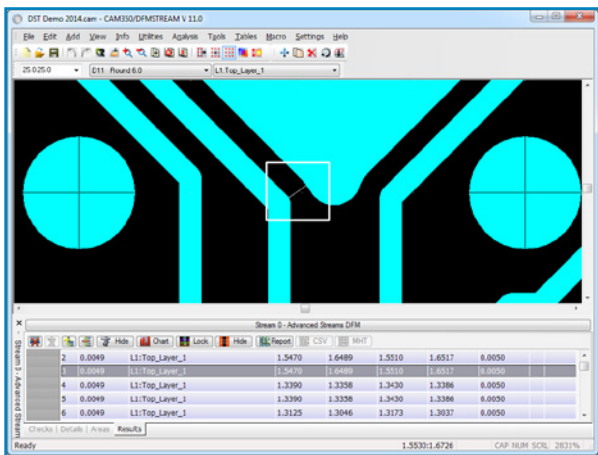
DST Demo 2014.cam - CAM350/DFMSTREAM V 11.0

File Edit Add View Info Utilities Analysis Tools Tables Macro Settings Help

25.0:25.0 D11 Round 6.0 L1:Top_Layer_1

Stream 0 - Advanced Streams DFM

Hide Chart Lock Hide Report CSV MHT

Stream 0 - Advanced Stream

| 2 | 0.0049 | L1:Top_Layer_1 | 1.5470 | 1.6489 | 1.5510 | 1.6517 | 0.0050 |
|---|---|---|---|---|---|---|---|
| 3 | 0.0049 | L1:Top_Layer_1 | 1.5470 | 1.6489 | 1.5510 | 1.6517 | 0.0050 |
| 4 | 0.0049 | L1:Top_Layer_1 | 1.3390 | 1.3358 | 1.3430 | 1.3386 | 0.0050 |
| 5 | 0.0049 | L1:Top_Layer_1 | 1.3390 | 1.3358 | 1.3430 | 1.3386 | 0.0050 |
| 6 | 0.0049 | L1:Top_Layer_1 | 1.3125 | 1.3046 | 1.3173 | 1.3037 | 0.0050 |

Checks Details Areas Results

Ready 1.5533:1.6726 CAP NUM SCRL 2831%